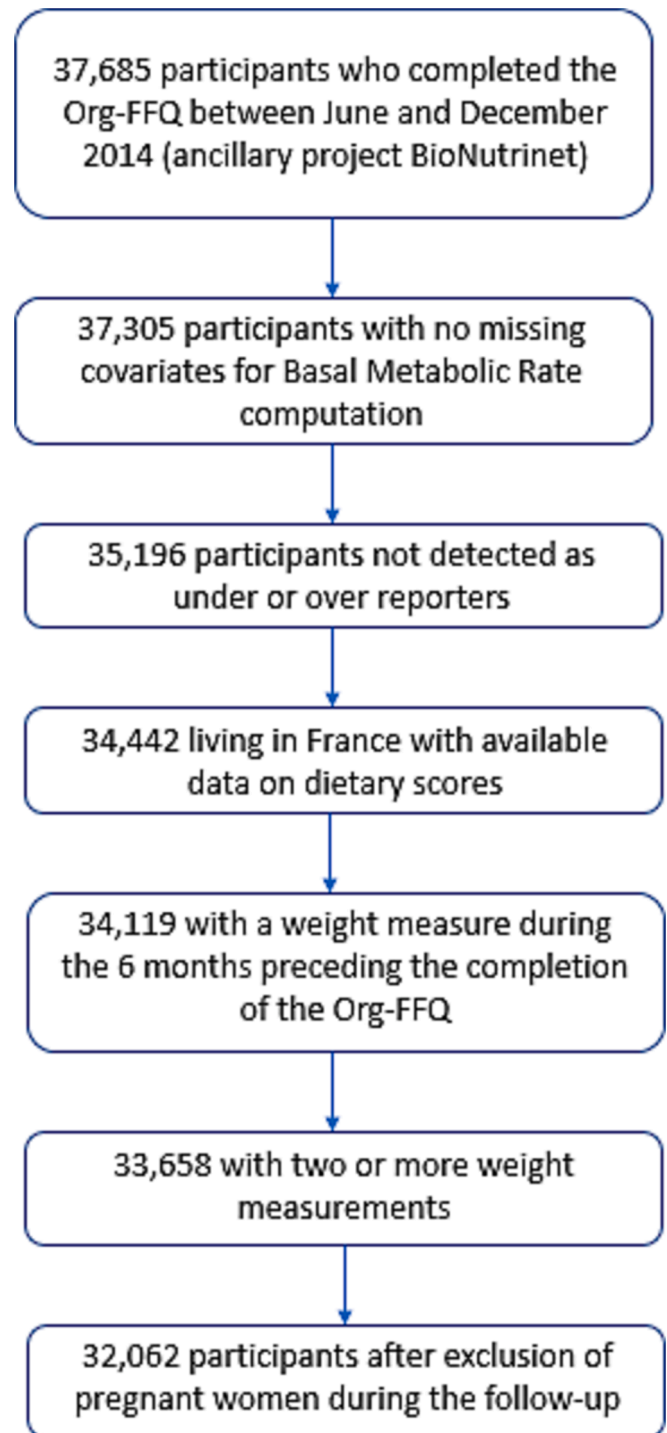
37,685 participants who completed the Org-FFQ between June and December 2014 (ancillary project BioNutrinet)

37,305 participants with no missing covariates for Basal Metabolic Rate computation

35,196 participants not detected as under or over reporters

34,442 living in France with available data on dietary scores

34,119 with a weight measure during the 6 months preceding the completion of the Org-FFQ

33,658 with two or more weight measurements

32,062 participants after exclusion of pregnant women during the follow-up